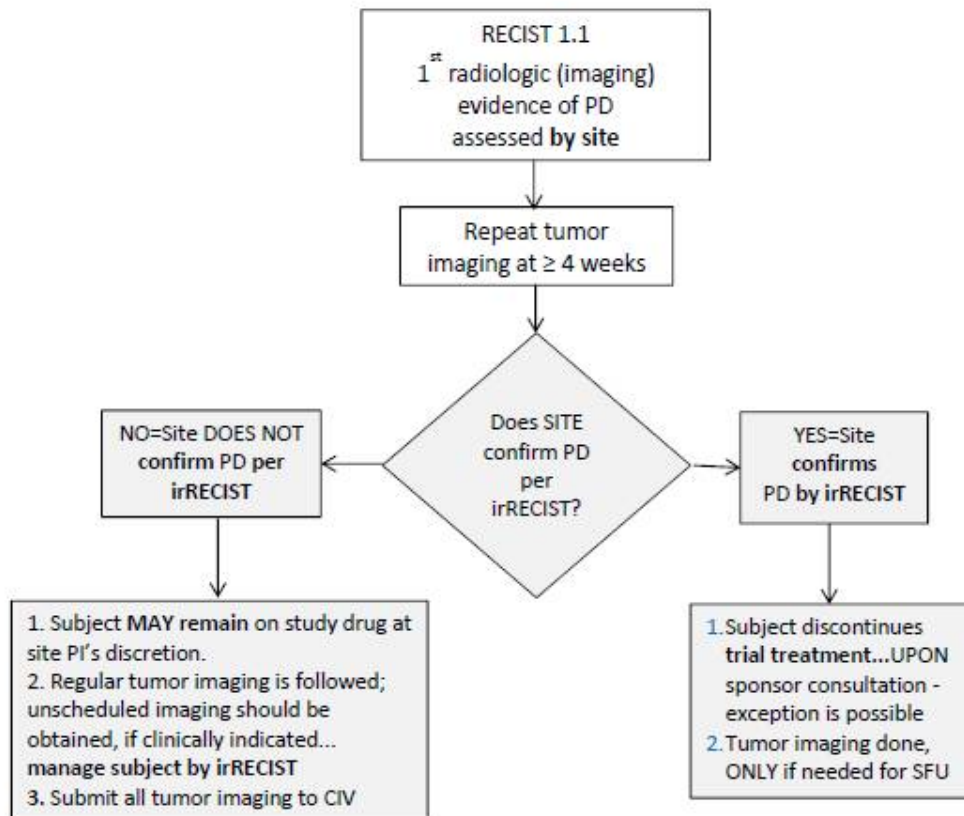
RECIST 1.1
1$^{st}$ radiologic (imaging) evidence of PD assessed **by site**

Repeat tumor imaging at ≥ 4 weeks

Does SITE confirm PD per irRECIST?

NO=Site DOES NOT **confirm PD per irRECIST**

YES=Site **confirms PD by irRECIST**

1. Subject **MAY remain** on study drug at site PI's discretion.
2. Regular tumor imaging is followed; unscheduled imaging should be obtained, if clinically indicated... **manage subject by irRECIST**
**3.** Submit all tumor imaging to CIV

1. Subject discontinues **trial treatment**...UPON sponsor consultation - exception is possible
2. Tumor imaging done, ONLY if needed for SFU